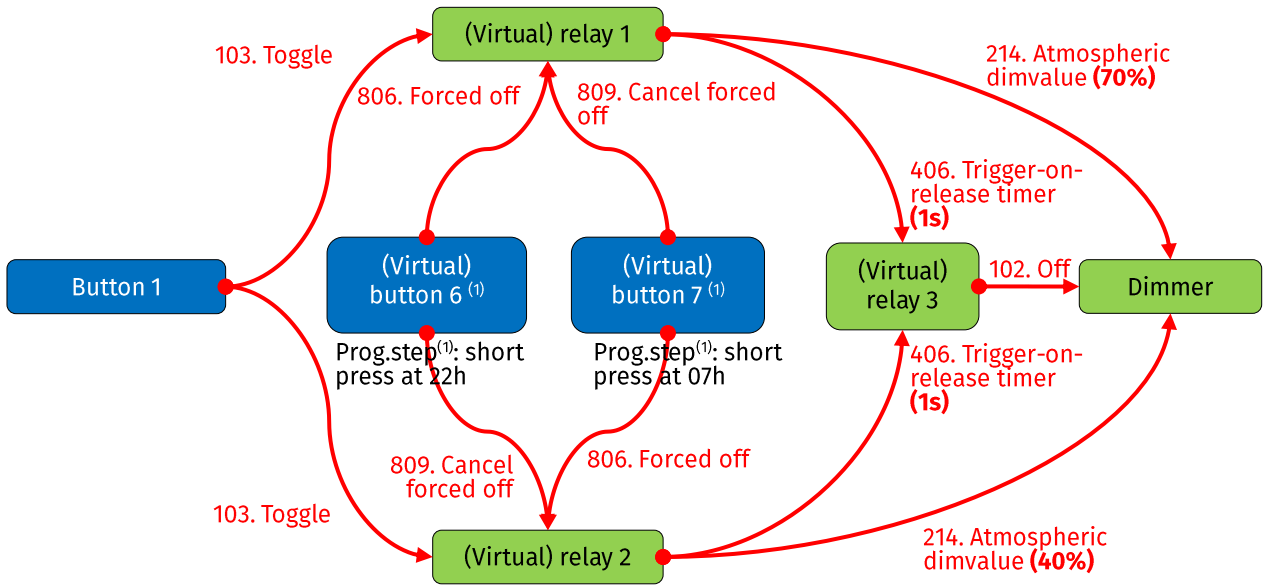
(Virtual) relay 1

103. Toggle

806. Forced off

809. Cancel forced off

214. Atmospheric dimvalue **(70%)**

406. Trigger-on-release timer **(1s)**

Button 1

(Virtual) button 6 $^{(1)}$

(Virtual) button 7 $^{(1)}$

(Virtual) relay 3

102. Off

Dimmer

Prog.step$^{(1)}$: short press at 22h

Prog.step$^{(1)}$: short press at 07h

406. Trigger-on-release timer **(1s)**

809. Cancel forced off

806. Forced off

103. Toggle

(Virtual) relay 2

214. Atmospheric dimvalue **(40%)**